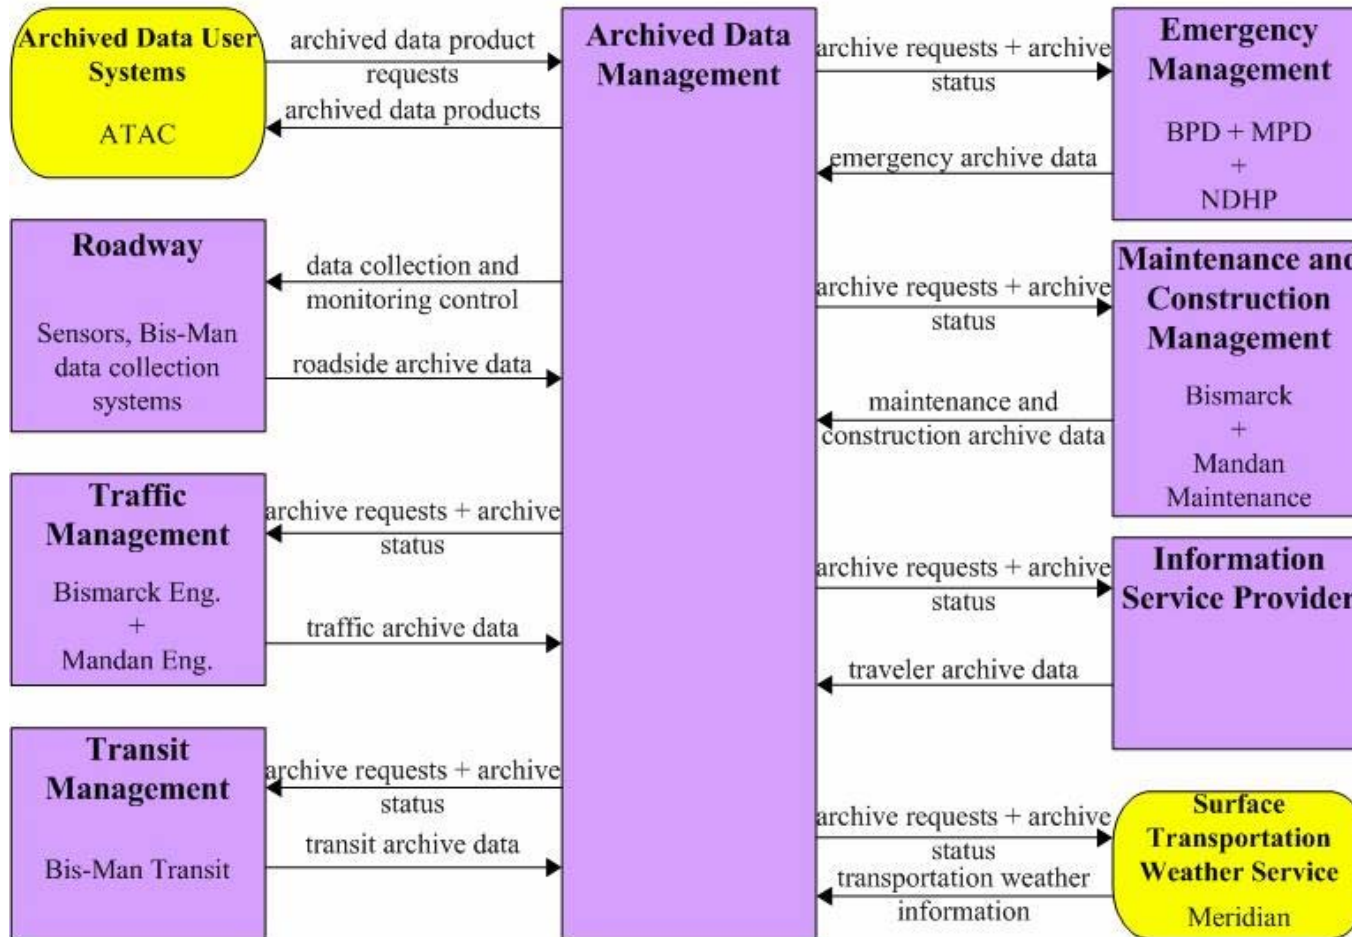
Archived Data User Systems

ATAC

archived data product requests

archived data products

Archived Data Management

archive requests + archive status

Emergency Management

BPD + MPD + NDHP

emergency archive data

Roadway

Sensors, Bis-Man data collection systems

data collection and monitoring control

roadside archive data

archive requests + archive status

Maintenance and Construction Management

Bismarck + Mandan Maintenance

maintenance and construction archive data

Traffic Management

Bismarck Eng. + Mandan Eng.

archive requests + archive status

traffic archive data

archive requests + archive status

Information Service Provider

traveler archive data

Transit Management

Bis-Man Transit

archive requests + archive status

transit archive data

archive requests + archive status

transportation weather information

Surface Transportation Weather Service

Meridian